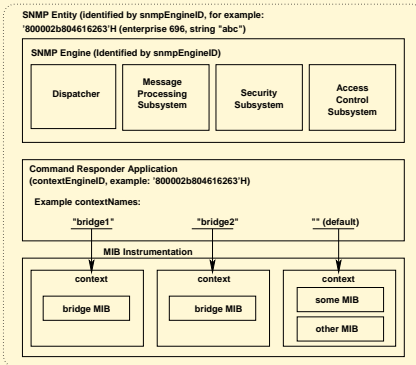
SNMP Entity (identified by snmpEngineID, for example: '800002b804616263'H (enterprise 696, string "abc")

SNMP Engine (identified by snmpEngineID)

Dispatcher

Message Processing Subsystem

Security Subsystem

Access Control Subsystem

Command Responder Application (contextEngineID, example: '800002b804616263'H)

Example contextNames:

"bridge1"

"bridge2"

"" (default)

MIB Instrumentation

context

bridge MIB

context

bridge MIB

context

some MIB

other MIB